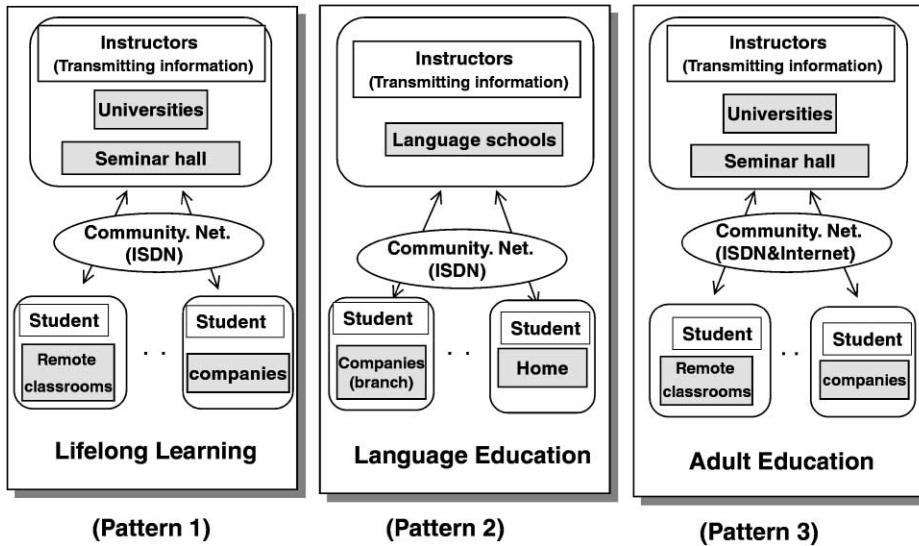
Instructors
(Transmitting information)

Universities

Seminar hall

Community. Net.
(ISDN)

Student

Remote classrooms

. .

Student

companies

Lifelong Learning

(Pattern 1)

Instructors
(Transmitting information)

Language schools

Community. Net.
(ISDN)

Student

Companies (branch)

. .

Student

Home

Language Education

(Pattern 2)

Instructors
(Transmitting information)

Universities

Seminar hall

Community. Net.
(ISDN&Internet)

Student

Remote classrooms

. .

Student

companies

Adult Education

(Pattern 3)